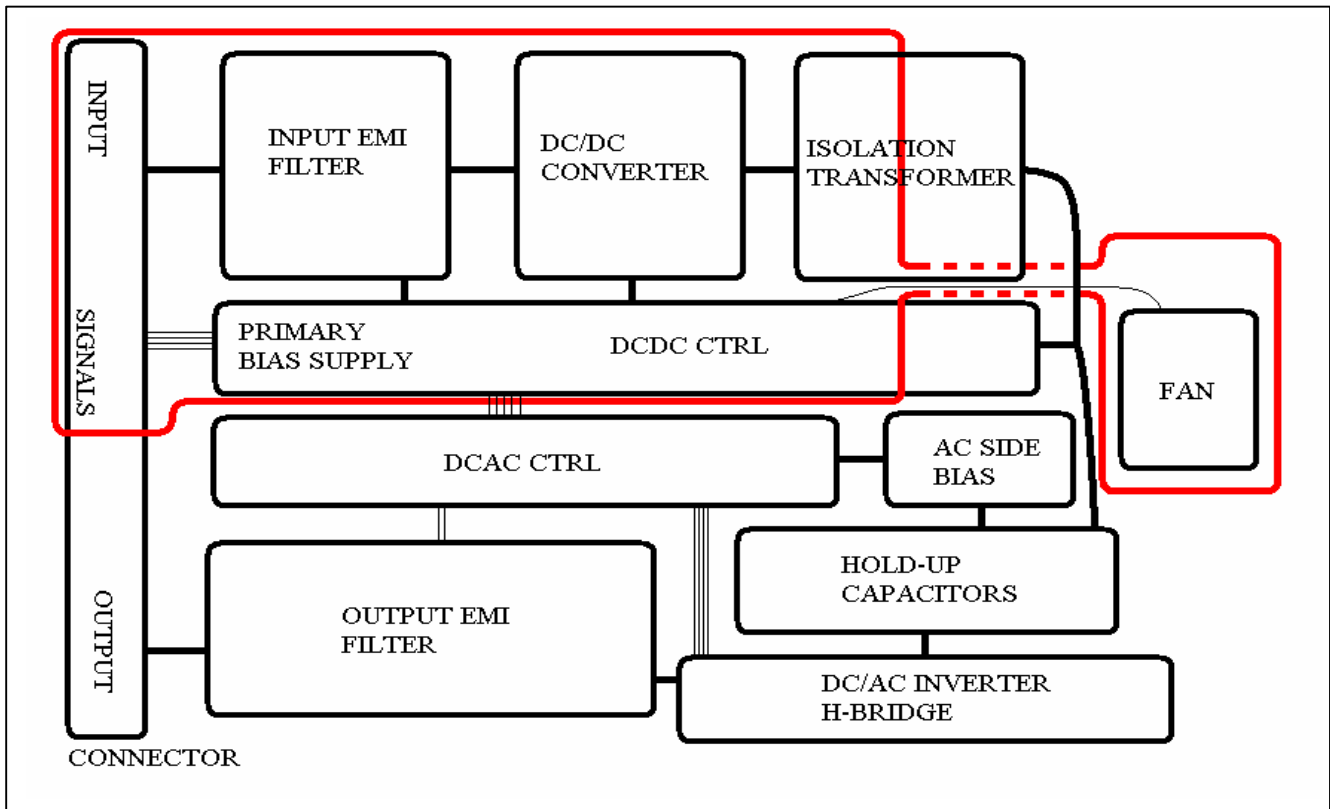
INPUT

SIGNALS

OUTPUT

CONNECTOR

INPUT EMI FILTER

DC/DC CONVERTER

ISOLATION TRANSFORMER

PRIMARY BIAS SUPPLY

DCDC CTRL

FAN

DCAC CTRL

AC SIDE BIAS

HOLD-UP CAPACITORS

OUTPUT EMI FILTER

DC/AC INVERTER H-BRIDGE